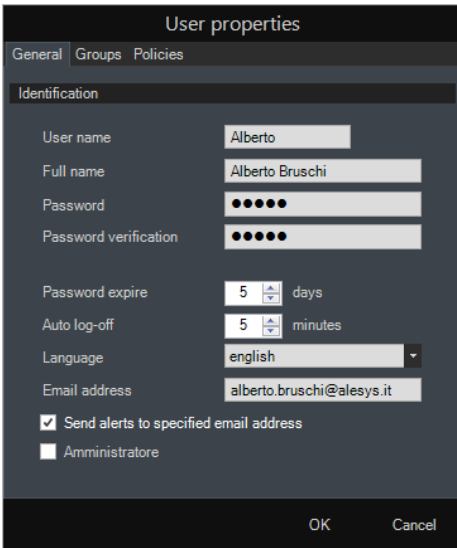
User properties

General Groups Policies

Identification

User name Alberto

Full name Alberto Bruschi

Password ●●●●●

Password verification ●●●●●

Password expire 5 days

Auto log-off 5 minutes

Language english

Email address alberto.bruschi@alesys.it

Send alerts to specified email address

Amministratore

OK Cancel